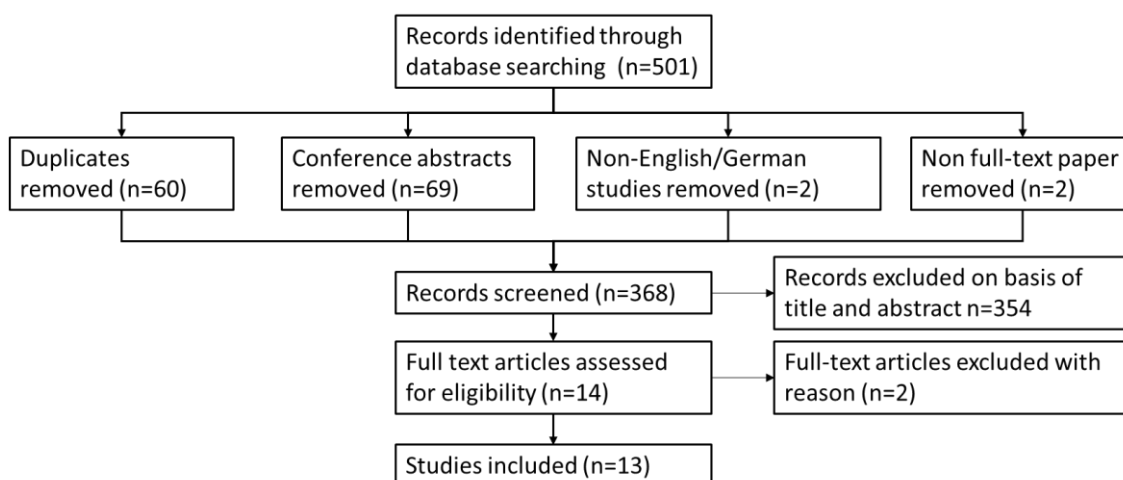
Records identified through database searching (n=501)

Duplicates removed (n=60)

Conference abstracts removed (n=69)

Non-English/German studies removed (n=2)

Non full-text paper removed (n=2)

Records screened (n=368)

Records excluded on basis of title and abstract n=354

Full text articles assessed for eligibility (n=14)

Full-text articles excluded with reason (n=2)

Studies included (n=13)